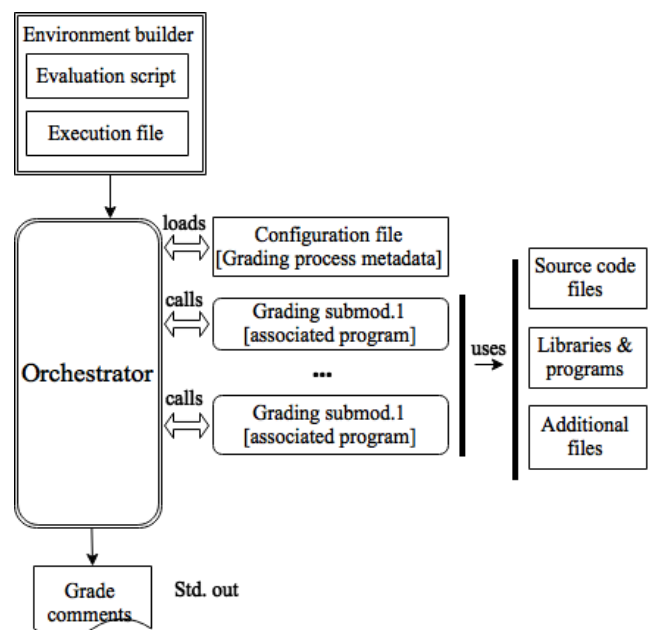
Environment builder

Evaluation script

Execution file

loads

Configuration file
[Grading process metadata]

calls

Grading submod.1
[associated program]

...

calls

Grading submod.1
[associated program]

uses

Source code files

Libraries & programs

Additional files

Orchestrator

Grade comments

Std. out